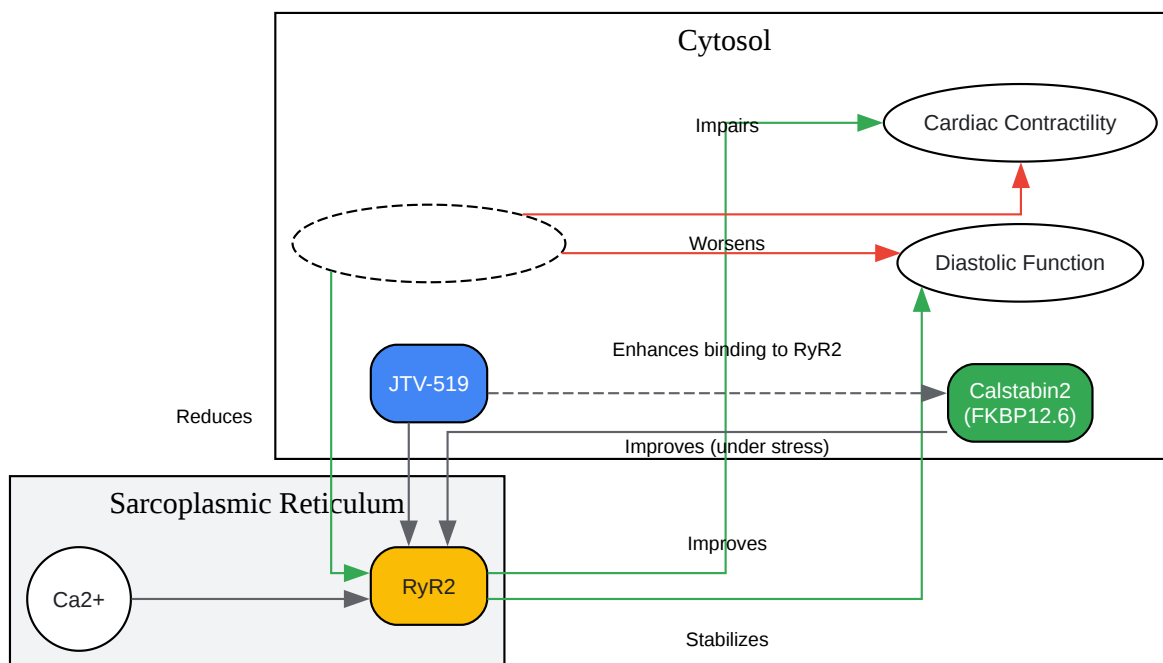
Cytosol

Impairs

Cardiac Contractility

Worsens

Diastolic Function

Enhances binding to RyR2

JTV-519

Calstabin2 (FKBP12.6)

Reduces

Improves (under stress)

Sarcoplasmic Reticulum

Improves

Ca2+

RyR2

Stabilizes